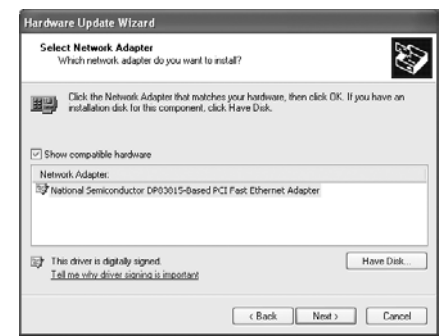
Hardware Update Wizard

Select Network Adapter
Which network adapter do you want to install?

Click the Network Adapter that matches your hardware, then click OK. If you have an installation disk for this component, click Have Disk.

Show compatible hardware

Network Adapter:

National Semiconductor DP83815-Based PCI Fast Ethernet Adapter

This driver is digitally signed.
Tell me why driver signing is important

Have Disk...

< Back
Next >
Cancel